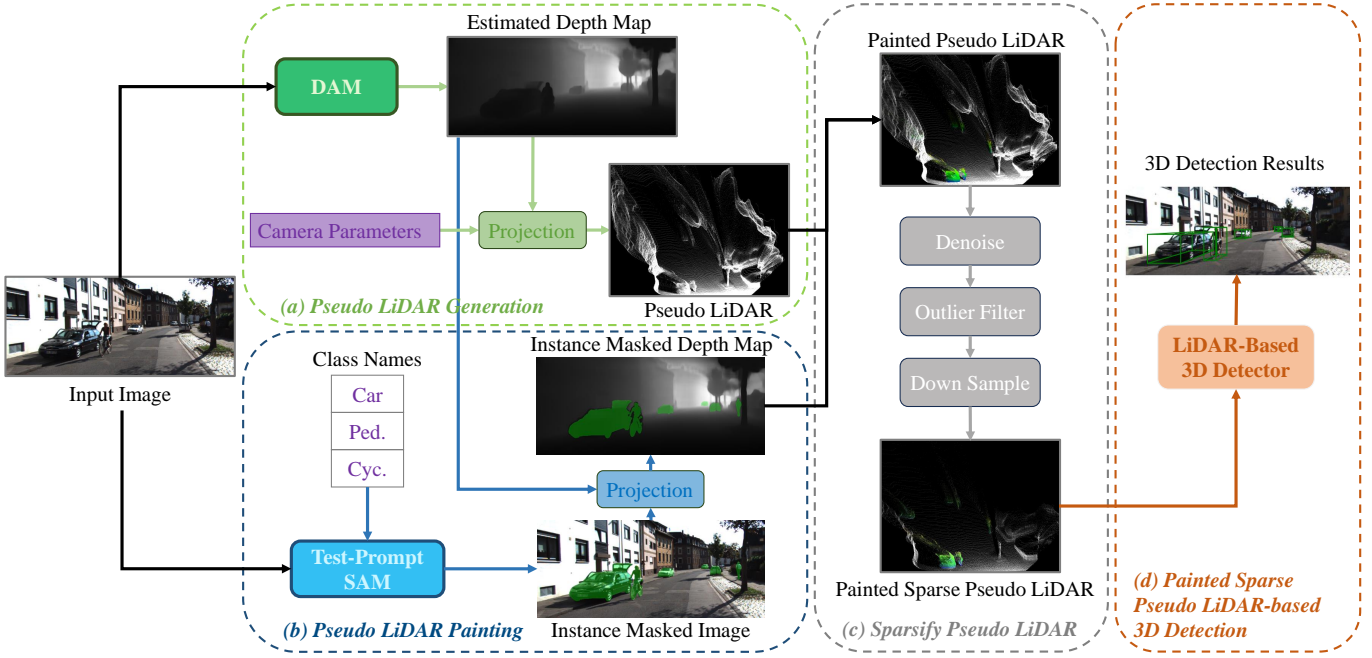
Estimated Depth Map

DAM

Camera Parameters

Projection

Pseudo LiDAR

(a) Pseudo LiDAR Generation

Input Image

Class Names

Car

Ped.

Cyc.

Instance Masked Depth Map

Projection

Test-Prompt SAM

Instance Masked Image

(b) Pseudo LiDAR Painting

Painted Pseudo LiDAR

Denoise

Outlier Filter

Down Sample

Painted Sparse Pseudo LiDAR

(c) Sparsify Pseudo LiDAR

3D Detection Results

LiDAR-Based 3D Detector

(d) Painted Sparse Pseudo LiDAR-based 3D Detection